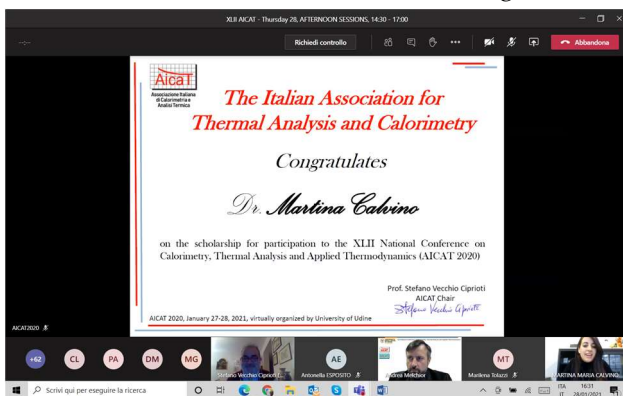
XLII AICAT - Thursday 28, AFTERNOON SESSIONS, 14:30 - 17:00

Richiedi controllo

Abbandona

AICAT
Associazione Italiana di Calorimetria e Analisi Termica

The Italian Association for Thermal Analysis and Calorimetry

Congratulates

Dr. Martina Calvino

on the scholarship for participation to the XLII National Conference on Calorimetry, Thermal Analysis and Applied Thermodynamics (AICAT 2020)

Prof. Stefano Vecchio Ciprioti
AICAT Chair
Stefano Vecchio Ciprioti

AICAT 2020, January 27-28, 2021, virtually organized by University of Udine

AICAT2020

+62 CL PA DM MG

Stefano Vecchio Ciprioti

AE
Antonella ESPOSITO

Andrea Melchior

MT
Marilena Tolazzi

MARTINA MARIA CALVINO

Scrivi qui per eseguire la ricerca

ITA IT 16:31 28/01/2021